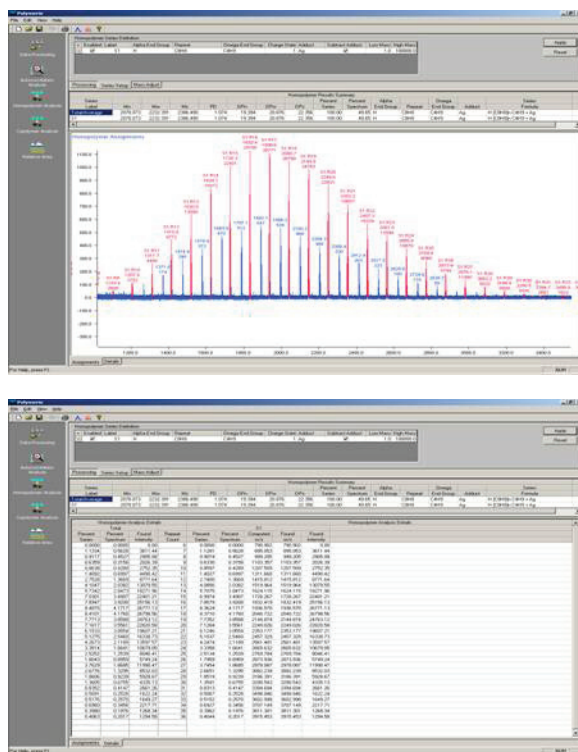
Polymerix
File Edit View Help

Homopolymer Series Definition

Processing | Series Setup | Mass Adjust

Homopolymer Results Summary

Homopolymer Assignments

Assignments | Details

For Help, press F1

Polymerix
File Edit View Help

Homopolymer Series Definition

Processing | Series Setup | Mass Adjust

Homopolymer Results Summary

Homopolymer Analysis Details

Homopolymer Analysis Details

Assignments | Details

For Help, press F1